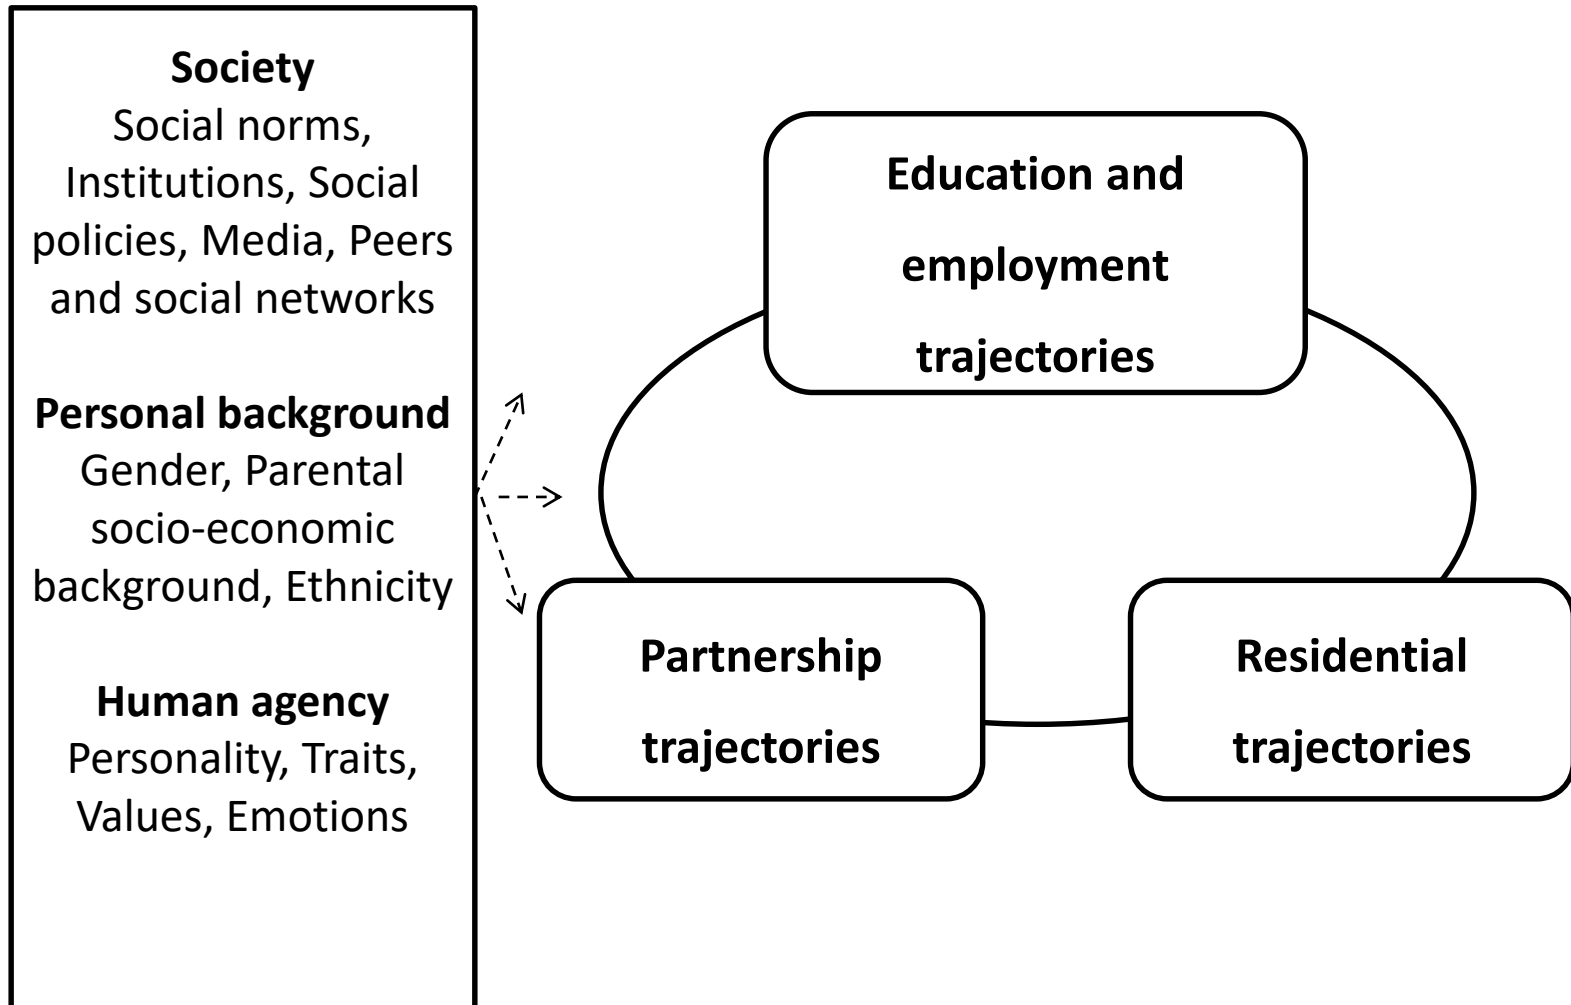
**Society**
Social norms, Institutions, Social policies, Media, Peers and social networks

**Personal background**
Gender, Parental socio-economic background, Ethnicity

**Human agency**
Personality, Traits, Values, Emotions

**Education and employment trajectories**

**Partnership trajectories**

**Residential trajectories**